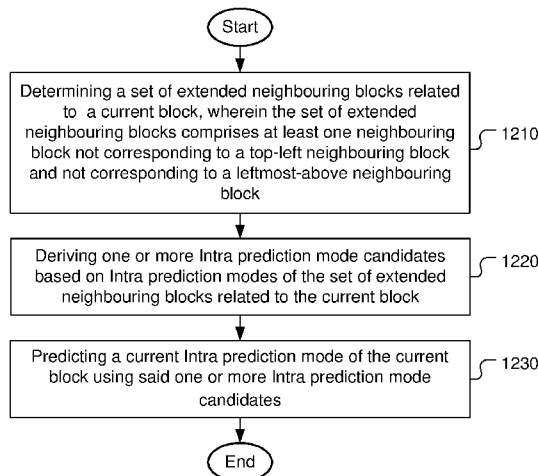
Start

Determining a set of extended neighbouring blocks related to a current block, wherein the set of extended neighbouring blocks comprises at least one neighbouring block not corresponding to a top-left neighbouring block and not corresponding to a leftmost-above neighbouring block

1210

Deriving one or more Intra prediction mode candidates based on Intra prediction modes of the set of extended neighbouring blocks related to the current block

1220

Predicting a current Intra prediction mode of the current block using said one or more Intra prediction mode candidates

1230

End